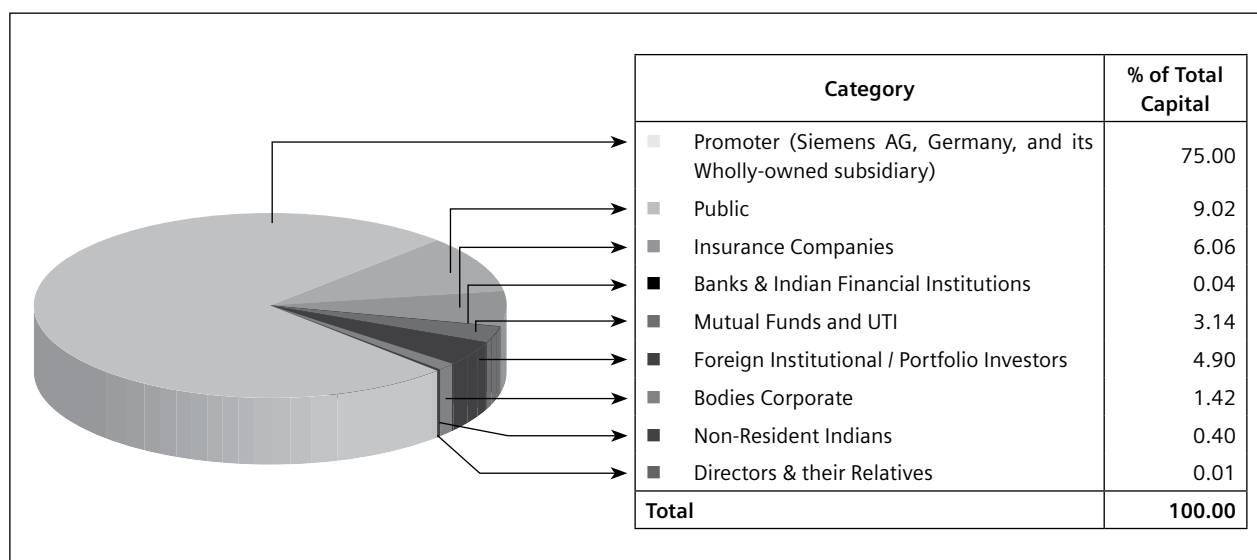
| Category | % of Total Capital |
|---|---|
| Promoter (Siemens AG, Germany, and its Wholly-owned subsidiary) | 75.00 |
| Public | 9.02 |
| Insurance Companies | 6.06 |
| Banks & Indian Financial Institutions | 0.04 |
| Mutual Funds and UTI | 3.14 |
| Foreign Institutional / Portfolio Investors | 4.90 |
| Bodies Corporate | 1.42 |
| Non-Resident Indians | 0.40 |
| Directors & their Relatives | 0.01 |
| **Total** | **100.00** |